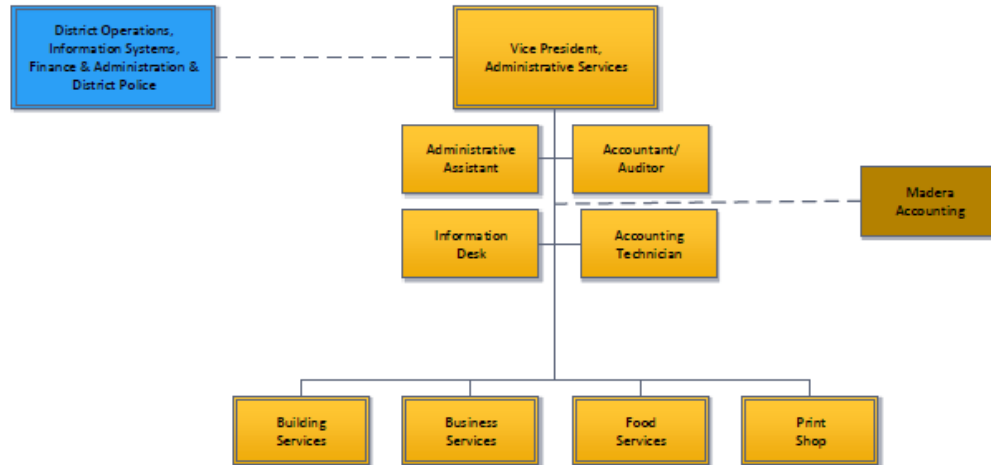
District Operations, Information Systems, Finance & Administration & District Police

Vice President, Administrative Services

Administrative Assistant

Accountant/ Auditor

Madera Accounting

Information Desk

Accounting Technician

Building Services

Business Services

Food Services

Print Shop